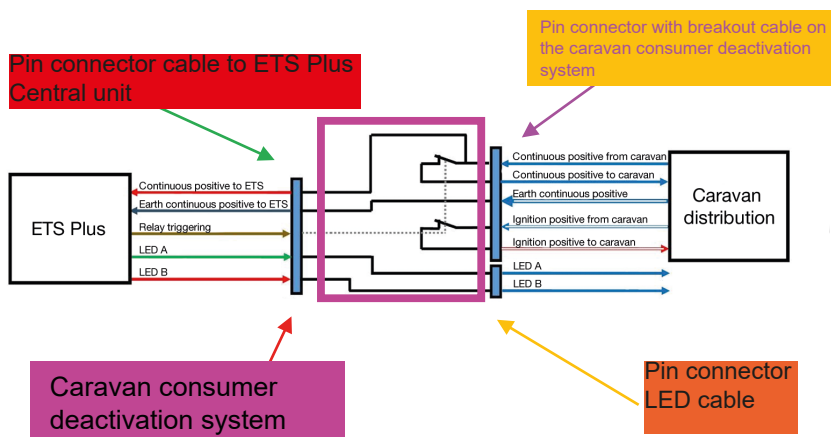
Pin connector cable to ETS Plus Central unit

Pin connector with breakout cable on the caravan consumer deactivation system

ETS Plus

Continuous positive to ETS
Earth continuous positive to ETS
Relay triggering
LED A
LED B

Continuous positive from caravan
Continuous positive to caravan
Earth continuous positive
Ignition positive from caravan
Ignition positive to caravan
LED A
LED B

Caravan distribution

Caravan consumer deactivation system

Pin connector LED cable